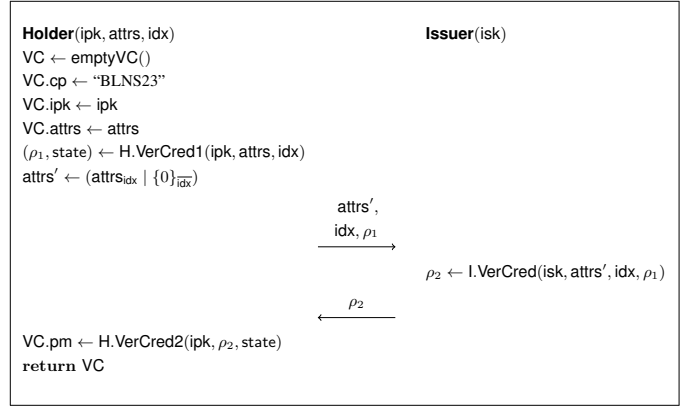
**Holder**(ipk, attrs, idx)

**Issuer**(isk)

VC $\leftarrow$ emptyVC()
VC.cp $\leftarrow$ "BLNS23"
VC.ipk $\leftarrow$ ipk
VC.attrs $\leftarrow$ attrs
$(\rho_1, \text{state}) \leftarrow$ H.VerCred1(ipk, attrs, idx)
attrs$' \leftarrow$ (attrs$_{\text{idx}}$ $| \{0\}_{\overline{\text{idx}}}$)

attrs$'$,
idx, $\rho_1$

$\rho_2 \leftarrow$ I.VerCred(isk, attrs$'$, idx, $\rho_1$)

$\rho_2$

VC.pm $\leftarrow$ H.VerCred2(ipk, $\rho_2$, state)
**return** VC